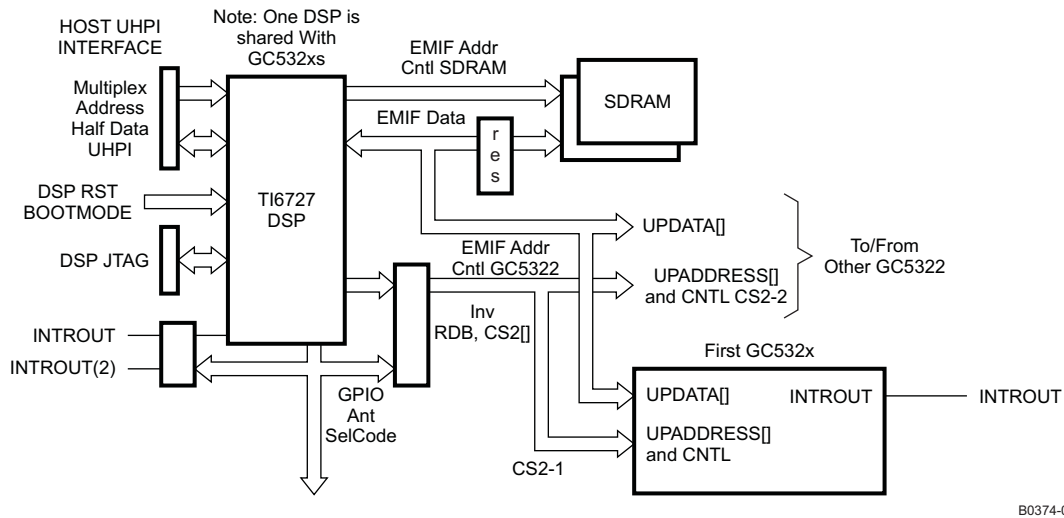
HOST UHPI INTERFACE

Note: One DSP is shared With GC532xs

EMIF Addr Cntl SDRAM

SDRAM

Multiplex Address Half Data UHPI

EMIF Data

r e s

DSP RST BOOTMODE

TI6727 DSP

UPDATA[]

DSP JTAG

EMIF Addr Cntl GC5322

To/From Other GC5322

UPADDRESS[] and CNTL CS2-2

Inv RDB, CS2[]

INTROUT

INTROUT(2)

First GC532x

GPIO Ant SelCode

UPDATA[]

INTROUT

INTROUT

UPADDRESS[] and CNTL

CS2-1

B0374-0